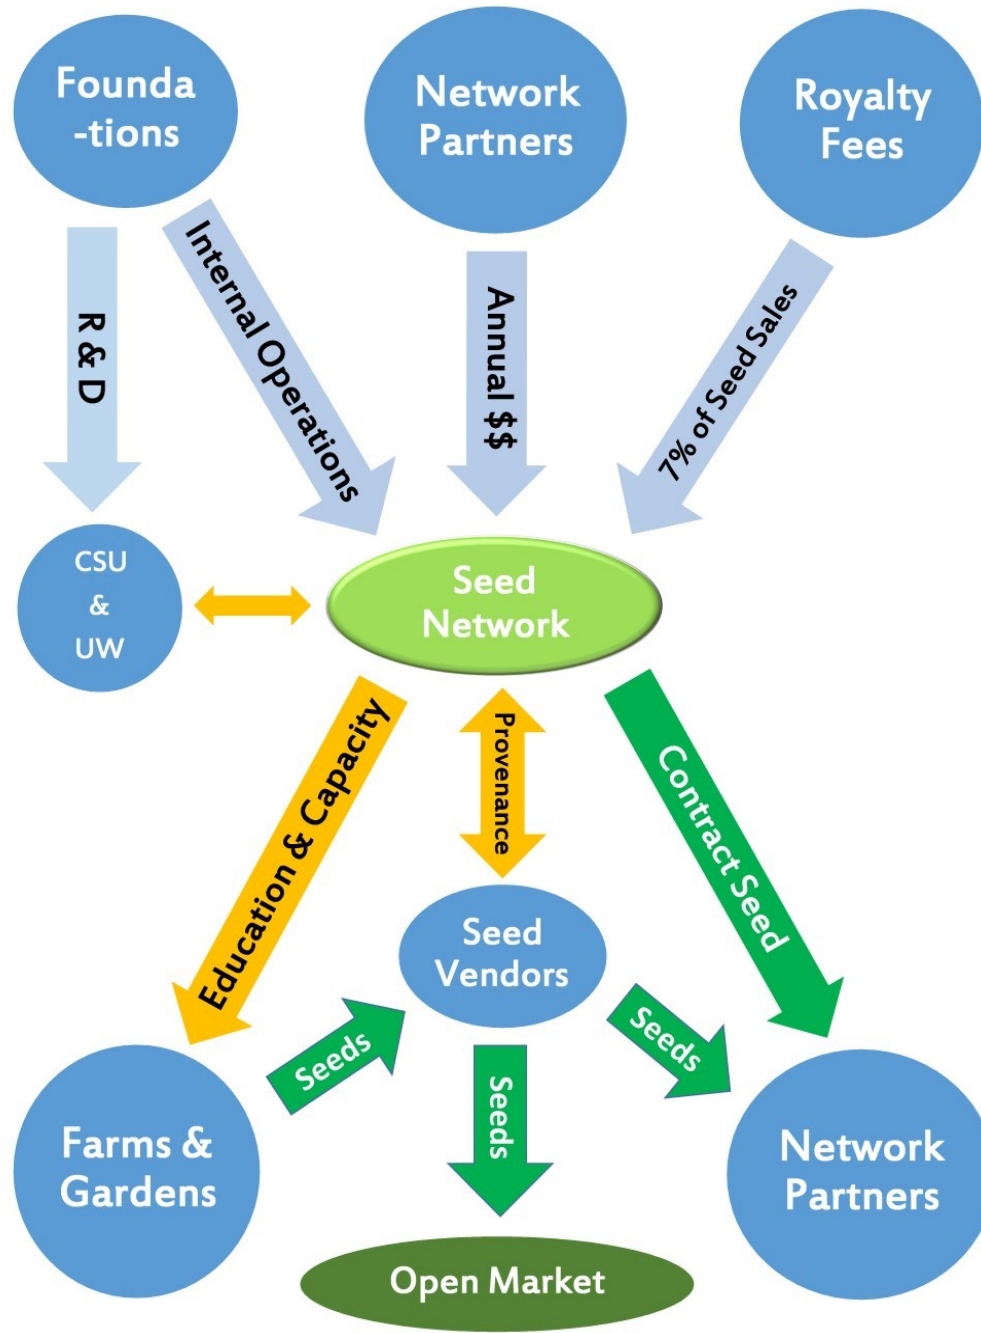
Founda-tions

Network Partners

Royalty Fees

R & D

Internal Operations

Annual $$

7% of Seed Sales

CSU & UW

Seed Network

Education & Capacity

Provenance

Contract Seed

Seed Vendors

Seeds

Seeds

Seeds

Farms & Gardens

Network Partners

Open Market